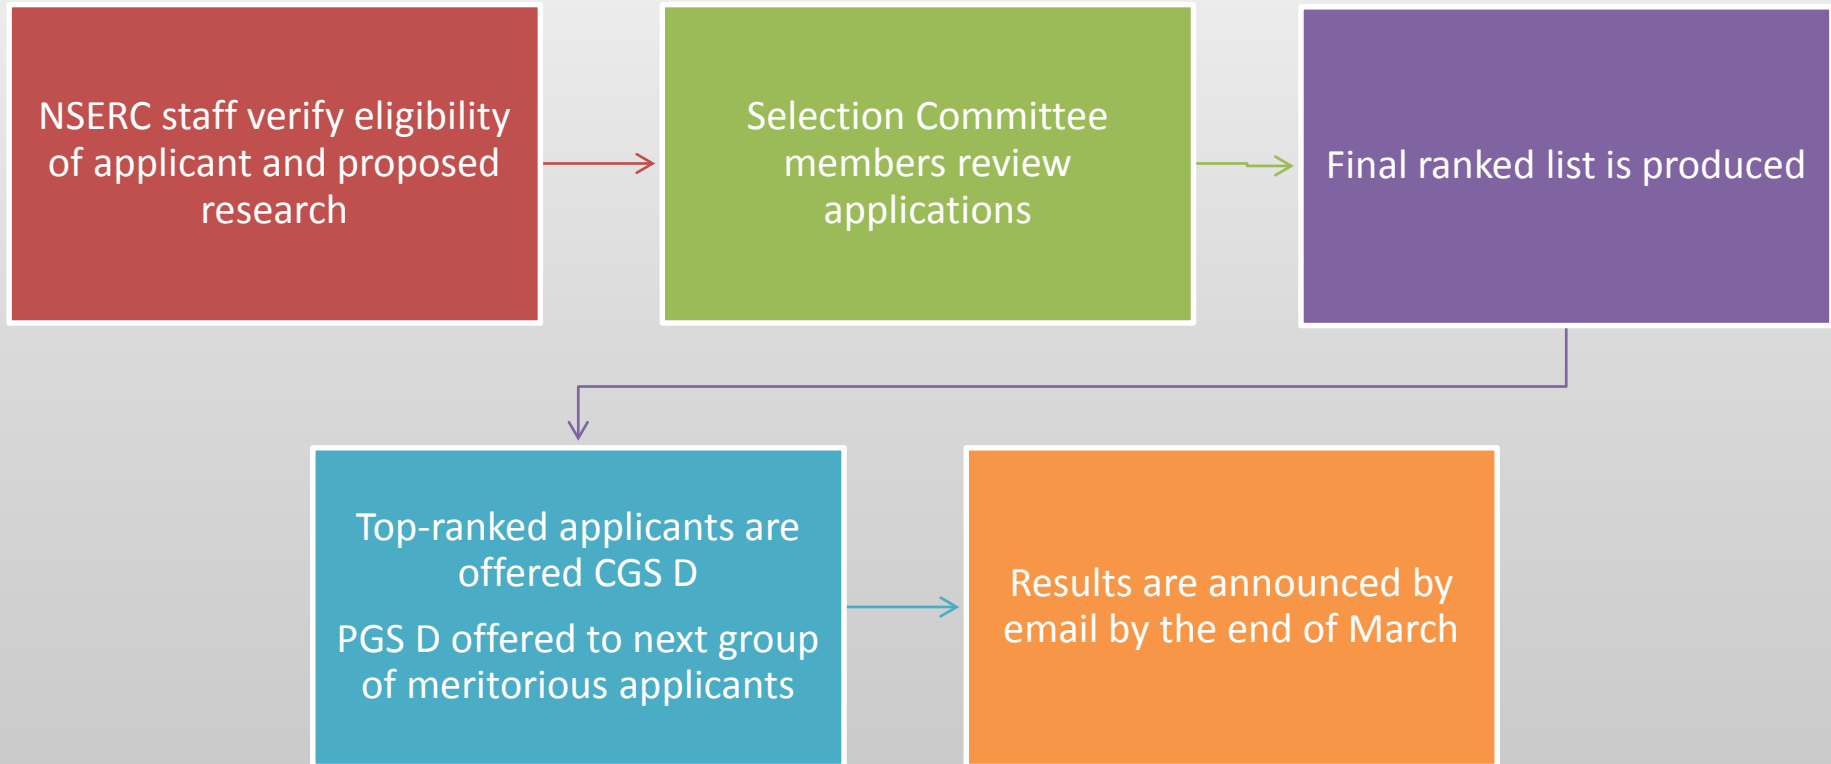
NSERC staff verify eligibility of applicant and proposed research

Selection Committee members review applications

Final ranked list is produced

Top-ranked applicants are offered CGS D

PGS D offered to next group of meritorious applicants

Results are announced by email by the end of March